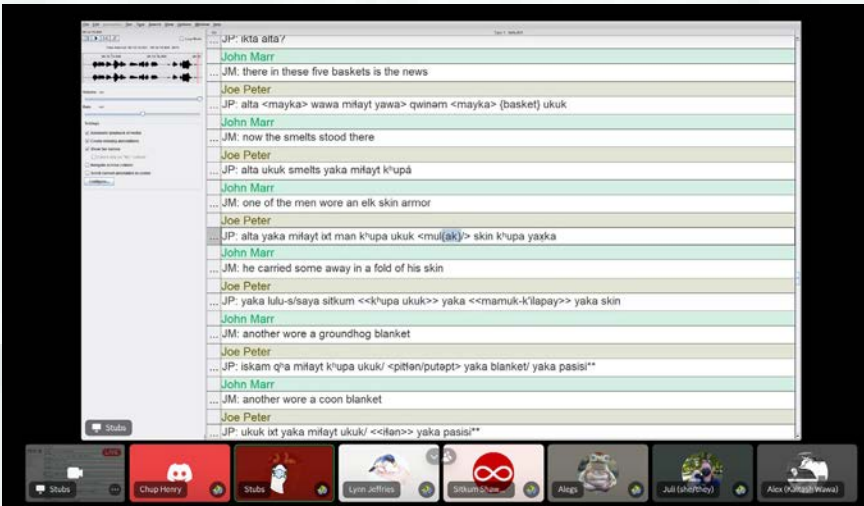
JP: ikta alta?
John Marr
JM: there in these five baskets is the news
Joe Peter
JP: alta <mayka> wawa miɬayt yawa> qwinəm <mayka> {basket} ukuk
John Marr
JM: now the smelts stood there
Joe Peter
JP: alta ukuk smelts yaka miɬayt kʰupá
John Marr
JM: one of the men wore an elk skin armor
Joe Peter
JP: alta yaka miɬayt ixt man kʰupa ukuk <mul(ak)/> skin kʰupa yaxka
John Marr
JM: he carried some away in a fold of his skin
Joe Peter
JP: yaka lulu-s/saya sitkum <<kʰupa ukuk>> yaka <<mamuk-k'ilapay>> yaka skin
John Marr
JM: another wore a groundhog blanket
Joe Peter
JP: iskam qʰa miɬayt kʰupa ukuk/ <pitlən/putəpt> yaka blanket/ yaka pasisi**
John Marr
JM: another wore a coon blanket
Joe Peter
JP: ukuk ixt yaka miɬayt ukuk/ <<iɬən>> yaka pasisi**

Stubs

Stubs
Chup Henry
Stubs
Lynn Jeffries
Sitkum
Alegs
Juli (she/they)
Alex (Kiatash Wawa)